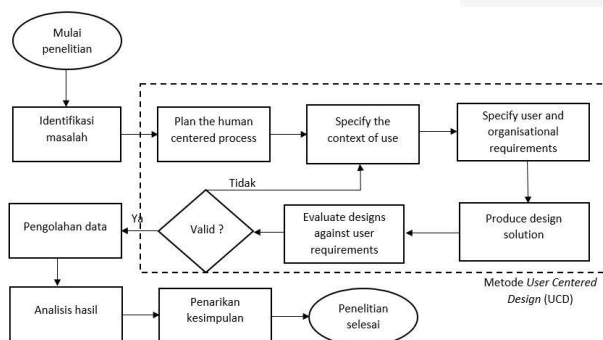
Mulai penelitian

Identifikasi masalah

Plan the human centered process

Specify the context of use

Specify user and organisational requirements

Tidak

Pengolahan data

Ya

Valid ?

Evaluate designs against user requirements

Produce design solution

Metode *User Centered Design* (UCD)

Analisis hasil

Penarikan kesimpulan

Penelitian selesai